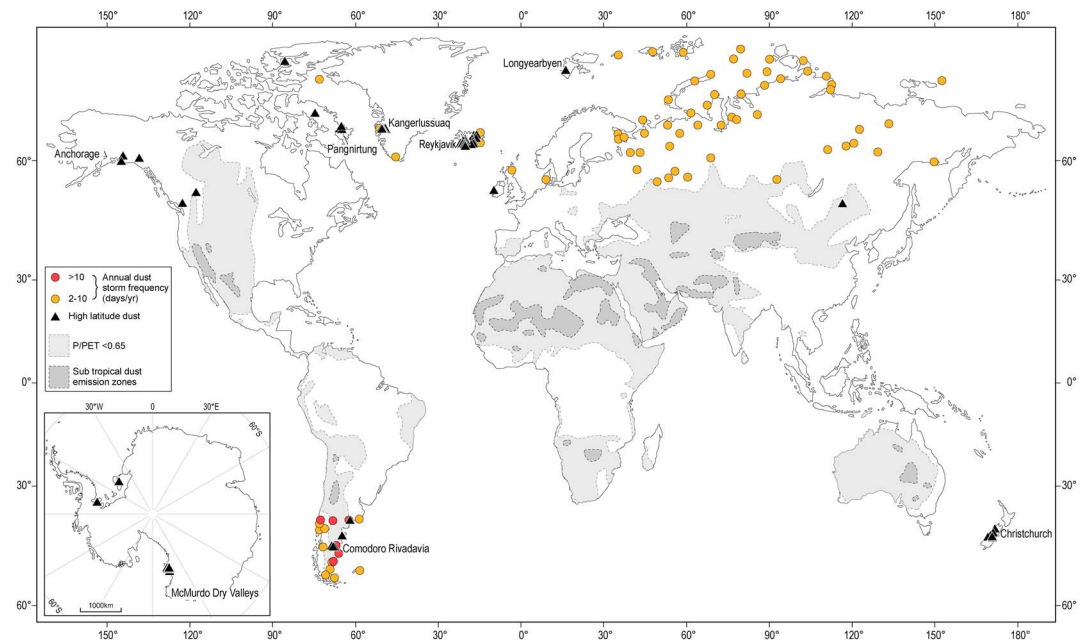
150° 120° 90° 60° 30° 0° 30° 60° 90° 120° 150° 180°

Longyearbyen

Kangerlussuaq

Pangnirtung

Reykjavik

Anchorage

60°

60°

30°

30°

>10
2-10
Annual dust storm frequency (days/yr)

High latitude dust

P/PET <0.65

Sub tropical dust emission zones

0°

0°

30°W 0 30°E

60°S

60°S

30°

30°

Comodoro Rivadavia

Christchurch

McMurdo Dry Valleys

1000km

60°

60°

150° 120° 90° 60° 30° 0° 30° 60° 90° 120° 150° 180°